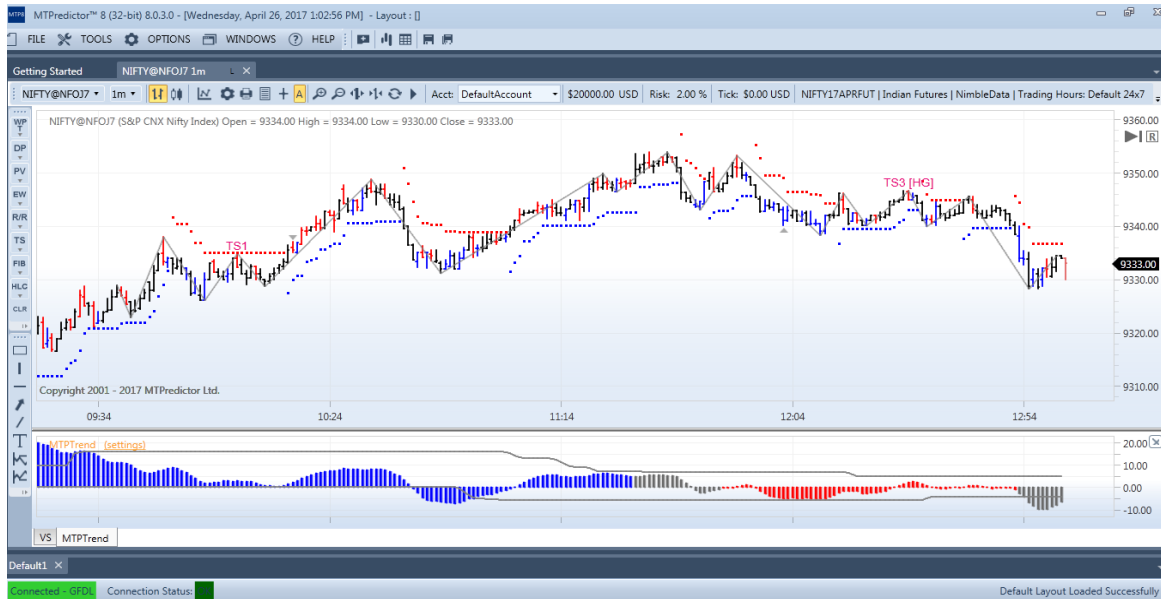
MTPredictor™ 8 (32-bit) 8.0.3.0 - [Wednesday, April 26, 2017 1:02:56 PM] - Layout : []

FILE TOOLS OPTIONS WINDOWS HELP

Getting Started NIFTY@NFOJ7 1m

NIFTY@NFOJ7 1m A Acct: DefaultAccount $20000.00 USD Risk: 2.00 % Tick: $0.00 USD NIFTY17APRFUT | Indian Futures | NimbleData | Trading Hours: Default 24x7

WP T DP PV EW R/R TS FIB HLC CLR

NIFTY@NFOJ7 (S&P CNX Nifty Index) Open = 9334.00 High = 9334.00 Low = 9330.00 Close = 9333.00

TS1

TS3 [HG]

R

9360.00
9350.00
9340.00
9333.00
9330.00
9320.00
9310.00

Copyright 2001 - 2017 MTPredictor Ltd.

09:34 10:24 11:14 12:04 12:54

MTPTrend (settings)

20.00
10.00
0.00
-10.00

VS MTPTrend

Default1

Connected - GFDL Connection Status: Default Layout Loaded Successfully